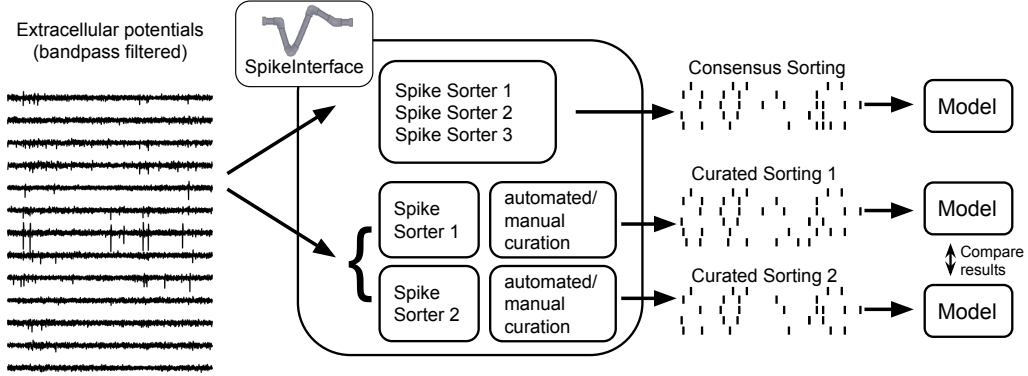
Extracellular potentials
(bandpass filtered)

SpikeInterface

Spike Sorter 1
Spike Sorter 2
Spike Sorter 3

Spike Sorter 1

automated/ manual curation

Spike Sorter 2

automated/ manual curation

Consensus Sorting

Curated Sorting 1

Curated Sorting 2

Model

Model

Compare results

Model